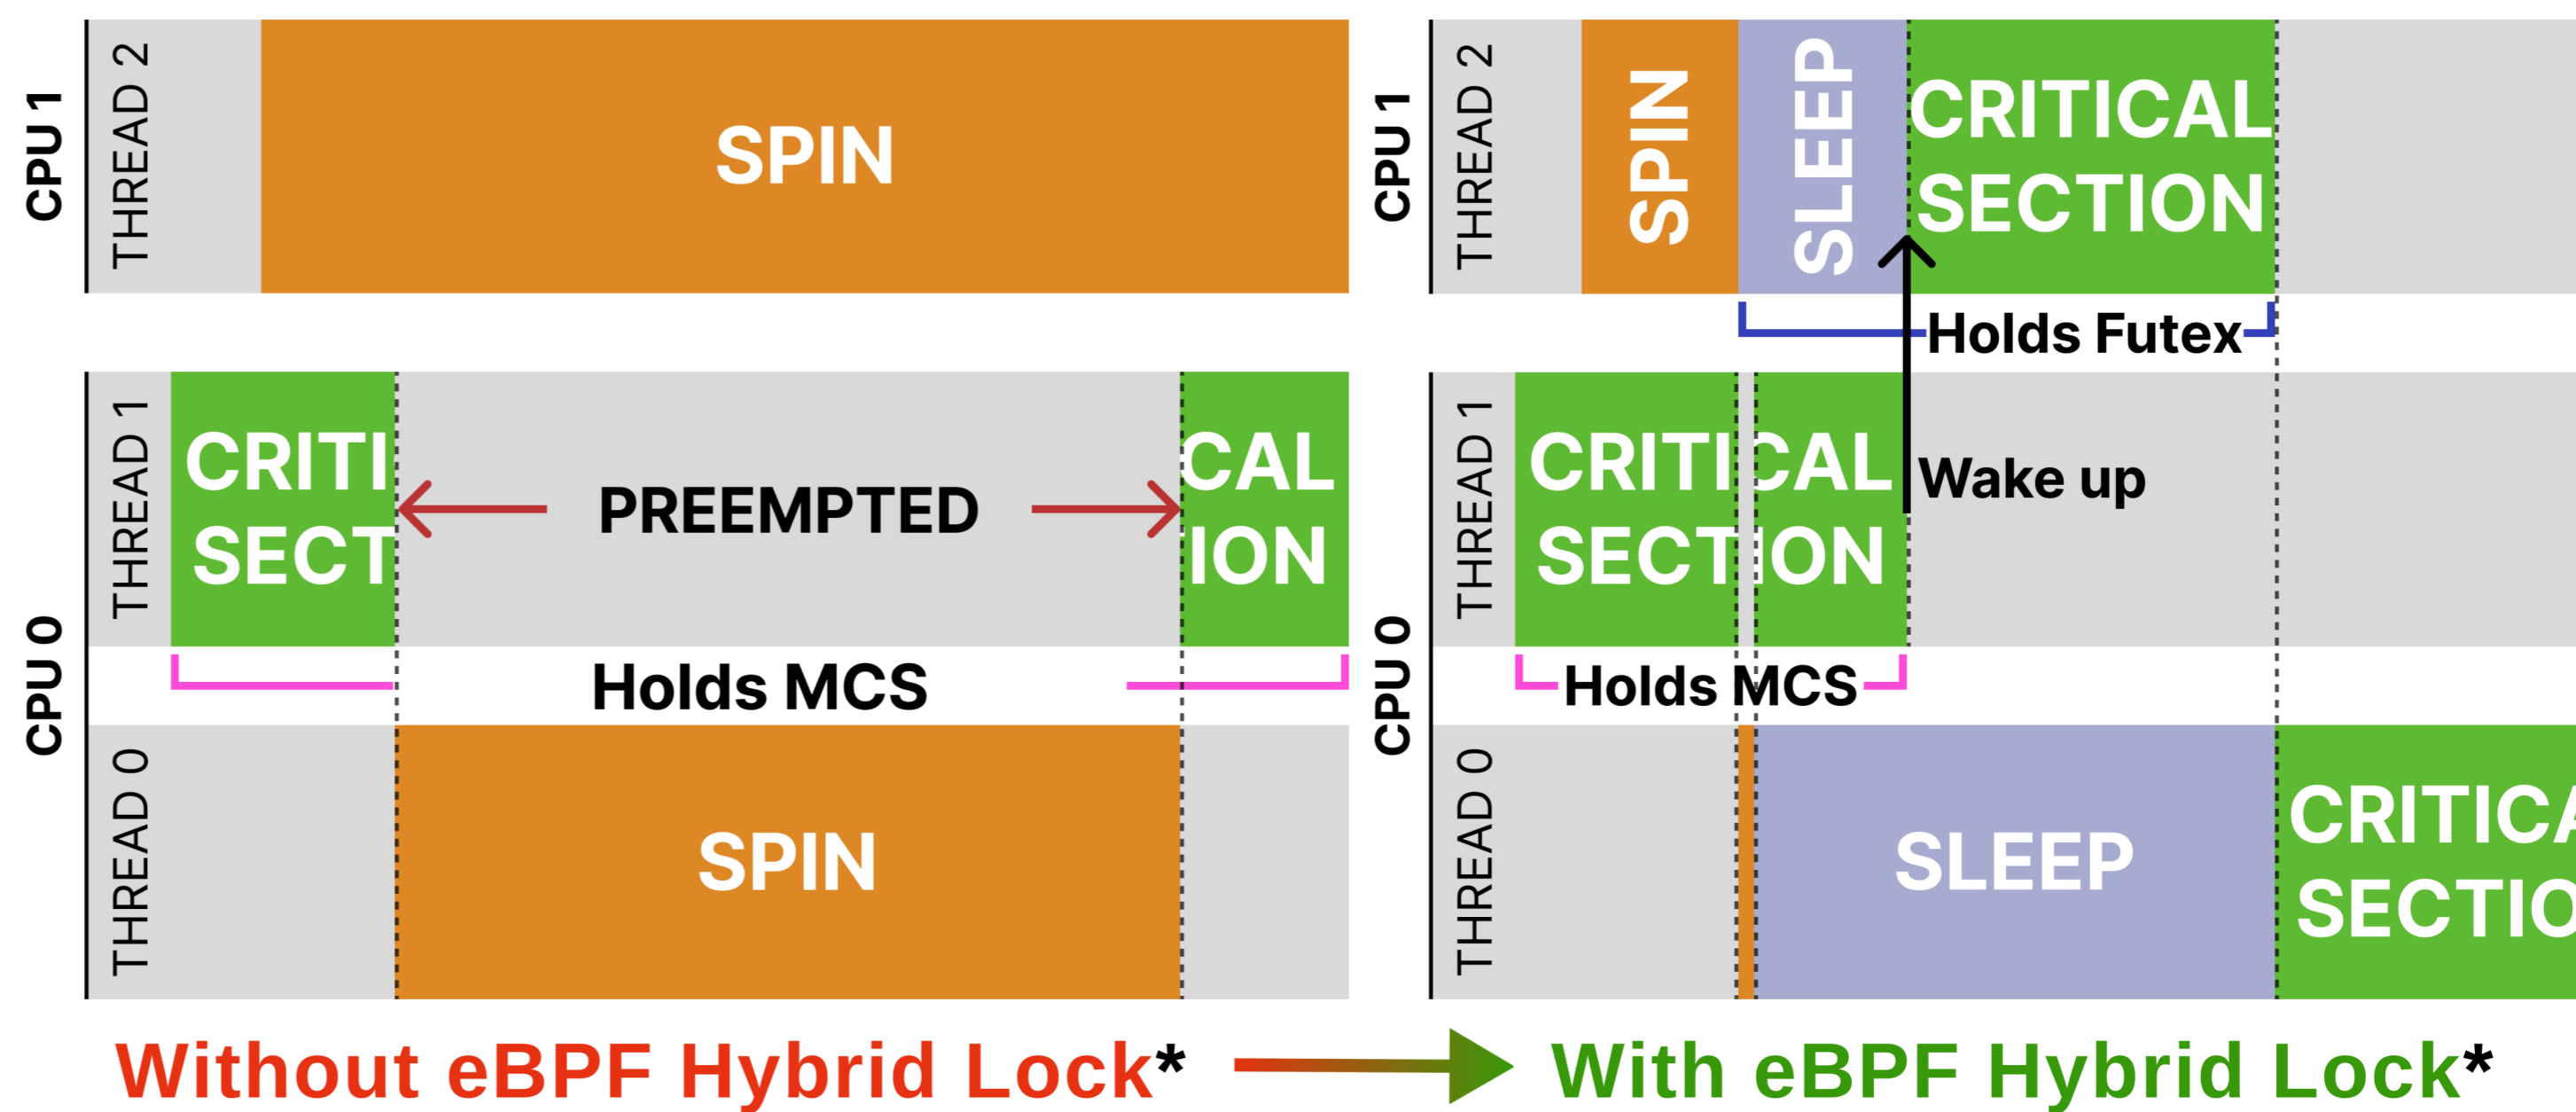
CPU 1
THREAD 2
SPIN

CPU 0
THREAD 1
CRITI SECT
PREEMPTED
CAL ION
Holds MCS
THREAD 0
SPIN

CPU 1
THREAD 2
SPIN
SLEEP
CRITICAL SECTION
Holds Futex

CPU 0
THREAD 1
CRITI CAL SECT ION
Wake up
Holds MCS
THREAD 0
SLEEP
CRITICA SECTIO

Without eBPF Hybrid Lock*
With eBPF Hybrid Lock*